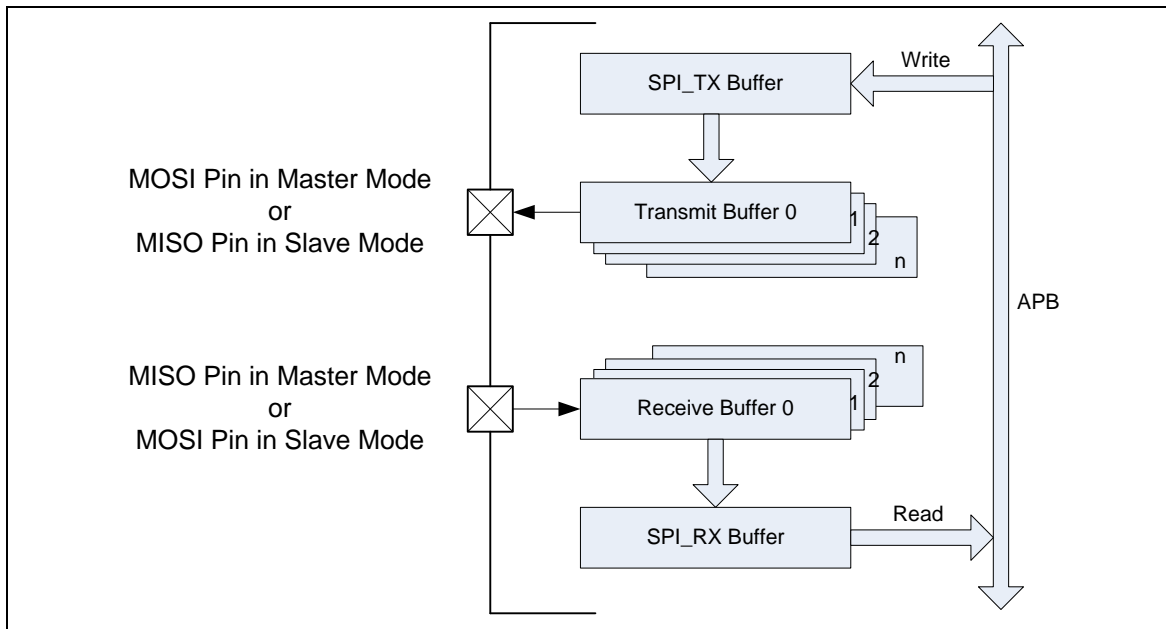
Write

SPI_TX Buffer

MOSI Pin in Master Mode
or
MISO Pin in Slave Mode

Transmit Buffer 0

1

2

n

APB

n

MISO Pin in Master Mode
or
MOSI Pin in Slave Mode

2

Receive Buffer 0

1

Read

SPI_RX Buffer